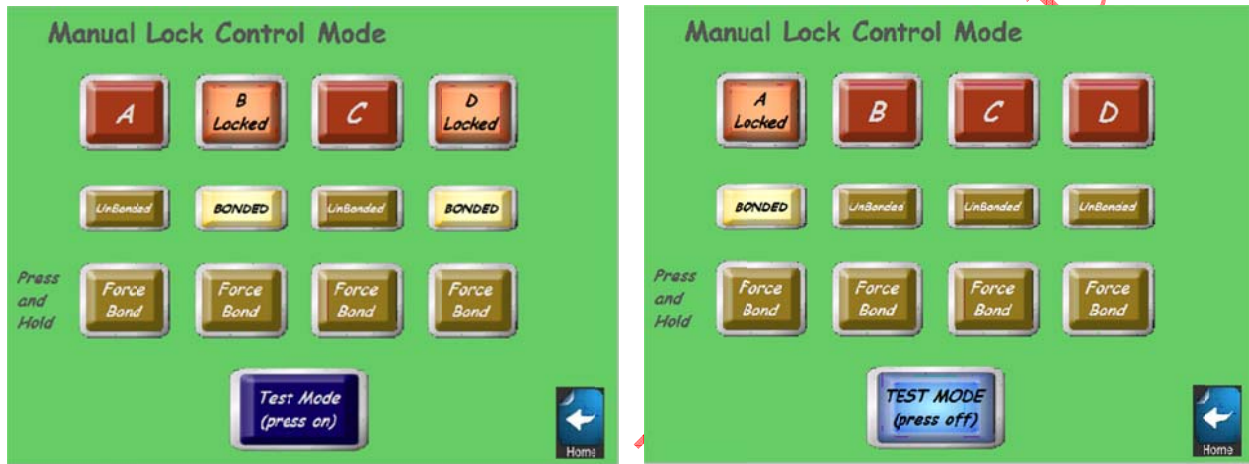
Manual Lock Control Mode

A

B Locked

C

D Locked

UnBonded

BONDED

UnBonded

BONDED

Press and Hold

Force Bond

Force Bond

Force Bond

Force Bond

Test Mode (press on)

Home

Manual Lock Control Mode

A Locked

B

C

D

BONDED

UnBonded

UnBonded

UnBonded

Press and Hold

Force Bond

Force Bond

Force Bond

Force Bond

TEST MODE (press off)

Home